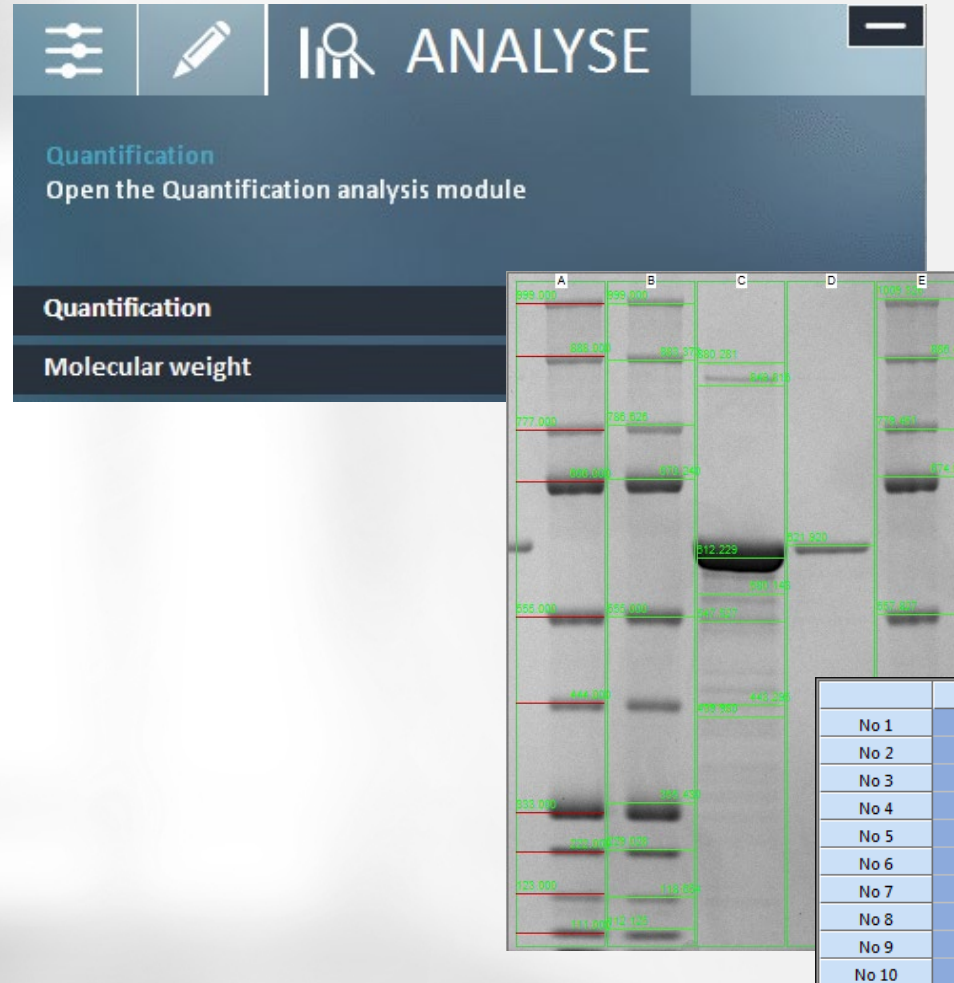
ANALYSE

Quantification
Open the Quantification analysis module

Quantification

Molecular weight

A B C D E

999.000 999.000 1009.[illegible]
888.000 892.37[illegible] 880.261 896
840.818
777.000 786.636 778.401
666.000 673.249 674
512.229 521.820
500.143
555.000 555.000 491.767 557.857
444.000 451.286
409.960
333.000 355.438
222.000 223.020
123.000 118.998
111.000 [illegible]

| |
|---|
| No 1 |
| No 2 |
| No 3 |
| No 4 |
| No 5 |
| No 6 |
| No 7 |
| No 8 |
| No 9 |
| No 10 |